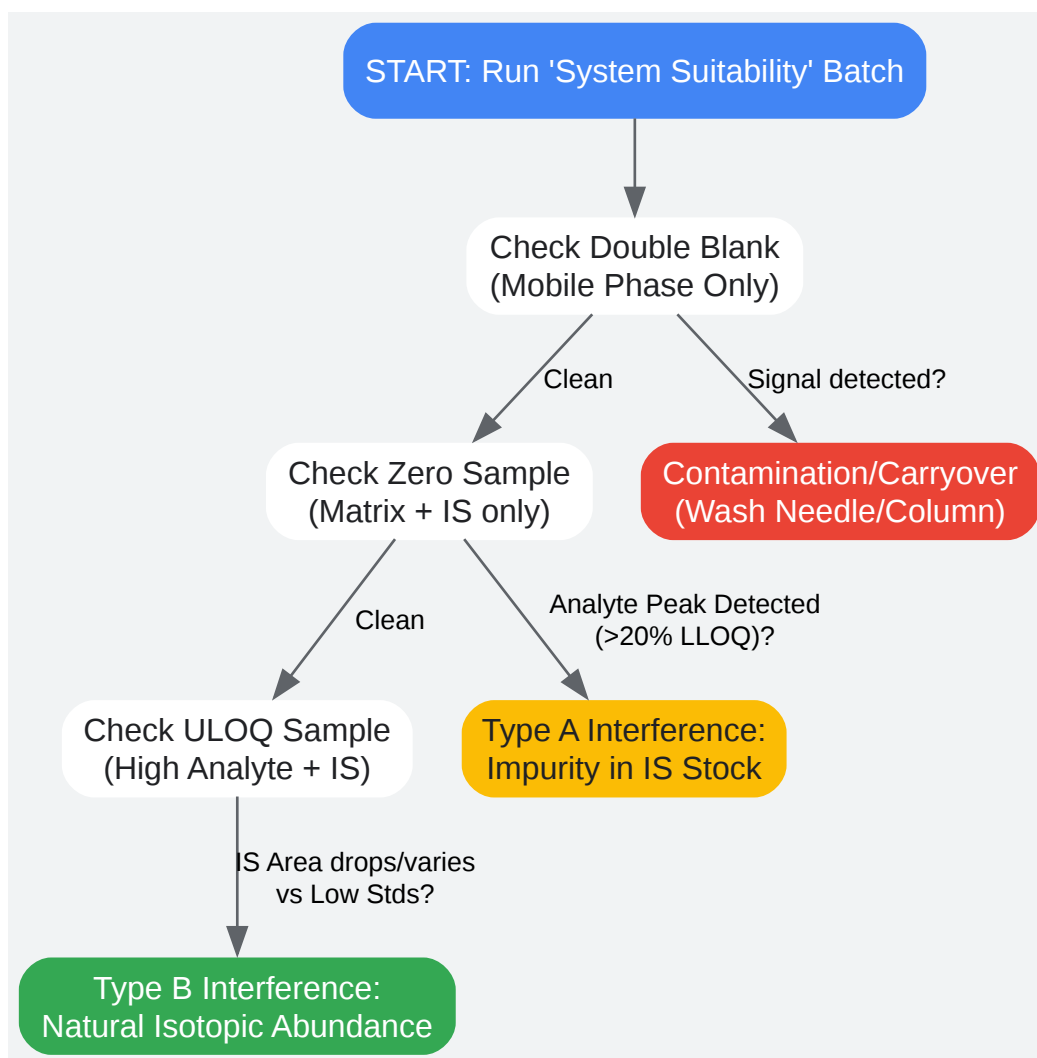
START: Run 'System Suitability' Batch

Check Double Blank
(Mobile Phase Only)

Clean

Signal detected?

Check Zero Sample
(Matrix + IS only)

Contamination/Carryover
(Wash Needle/Column)

Clean

Analyte Peak Detected
(>20% LLOQ)?

Check ULOQ Sample
(High Analyte + IS)

Type A Interference:
Impurity in IS Stock

IS Area drops/varies
vs Low Stds?

Type B Interference:
Natural Isotopic Abundance